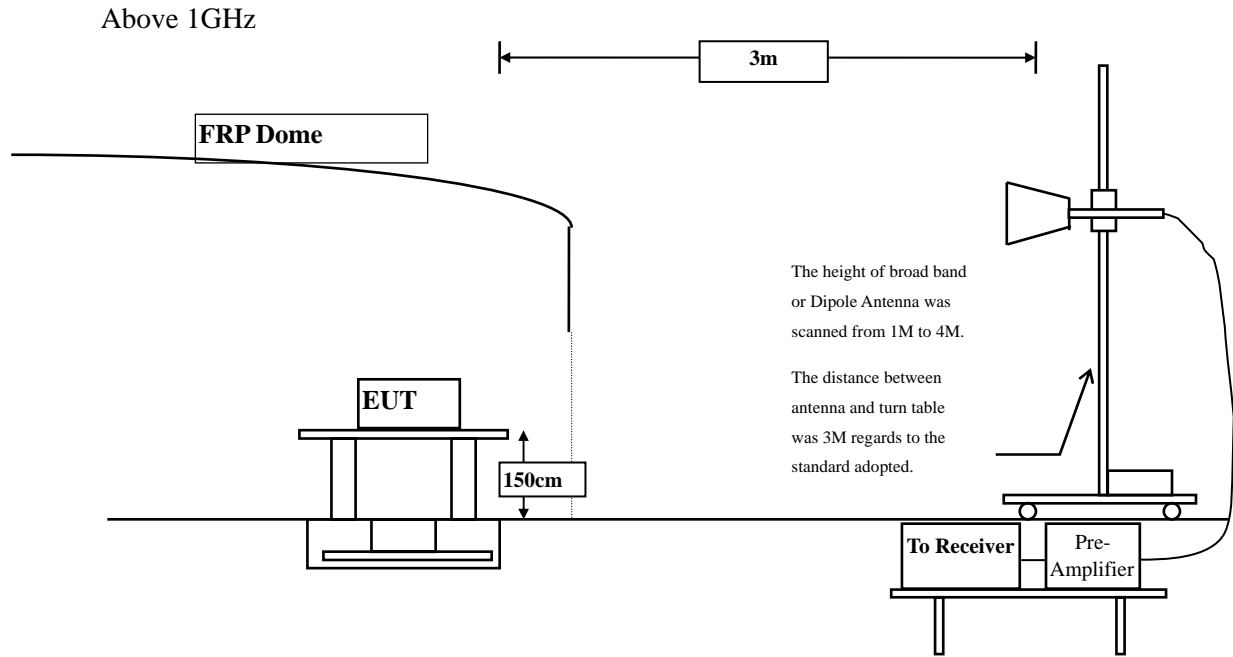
Above 1GHz

3m

FRP Dome

The height of broad band or Dipole Antenna was scanned from 1M to 4M.

The distance between antenna and turn table was 3M regards to the standard adopted.

EUT

150cm

To Receiver

Pre-Amplifier